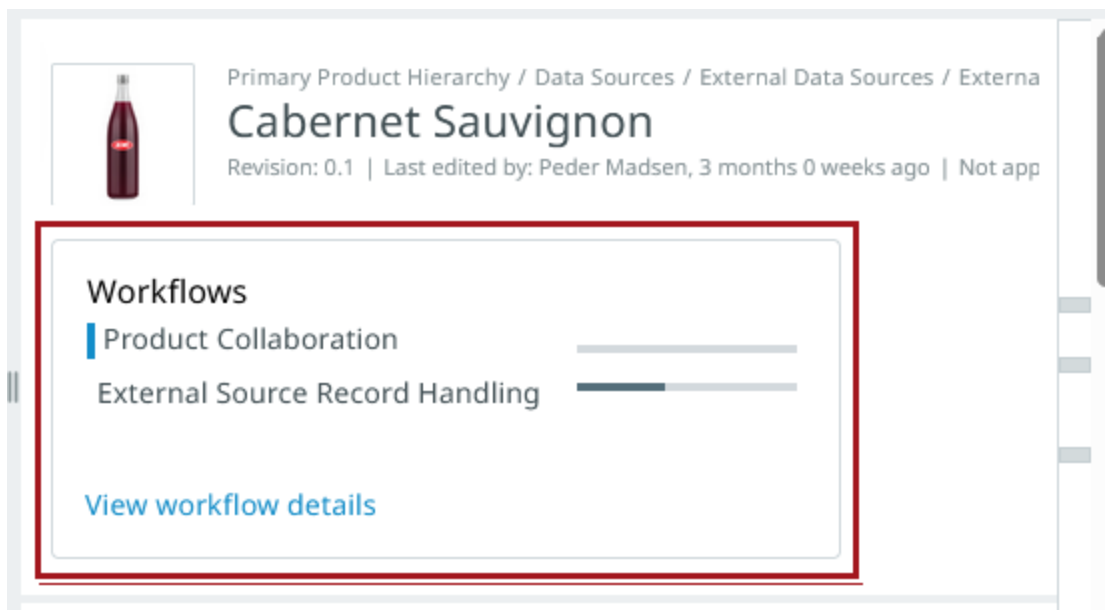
Primary Product Hierarchy / Data Sources / External Data Sources / Externa

Cabernet Sauvignon

Revision: 0.1 | Last edited by: Peder Madsen, 3 months 0 weeks ago | Not app

Workflows

Product Collaboration

External Source Record Handling

View workflow details